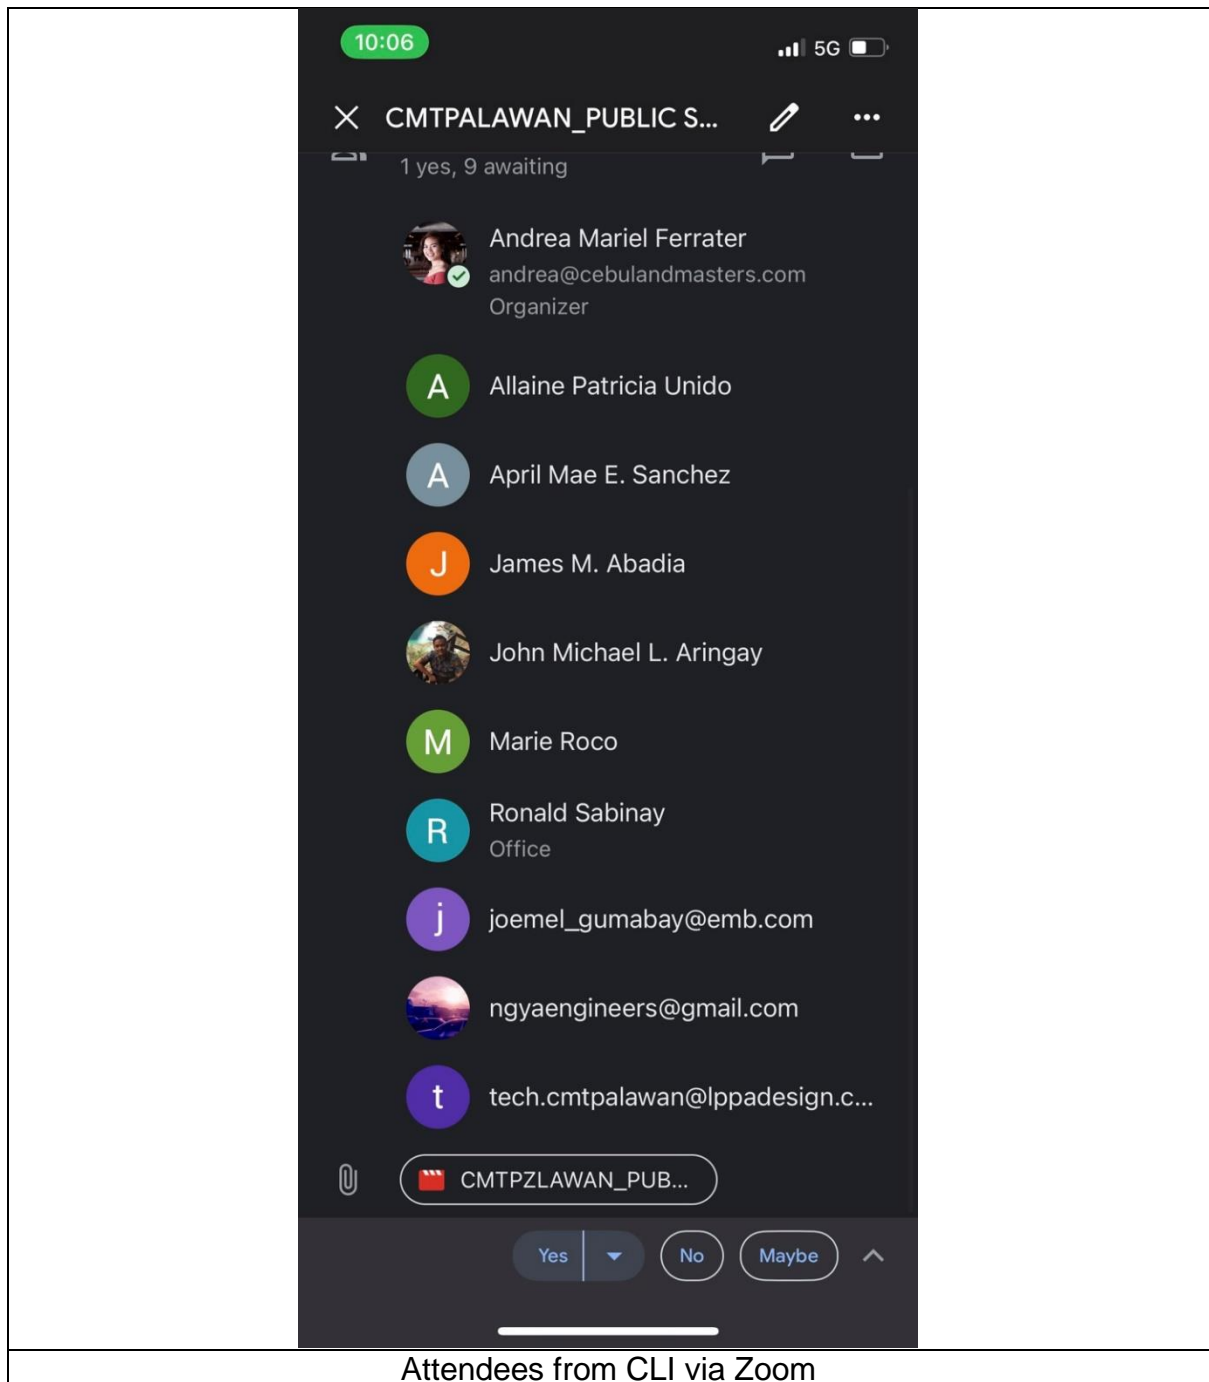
10:06

5G

CMTPALAWAN_PUBLIC S...

1 yes, 9 awaiting

Andrea Mariel Ferrater
andrea@cebulandmasters.com
Organizer

A Allaine Patricia Unido

A April Mae E. Sanchez

J James M. Abadia

John Michael L. Aringay

M Marie Roco

R Ronald Sabinay
Office

j joemel_gumabay@emb.com

ngyaengineers@gmail.com

t tech.cmtpalawan@lppadesign.c...

CMTPZLAWAN_PUB...

Yes No Maybe

Attendees from CLI via Zoom